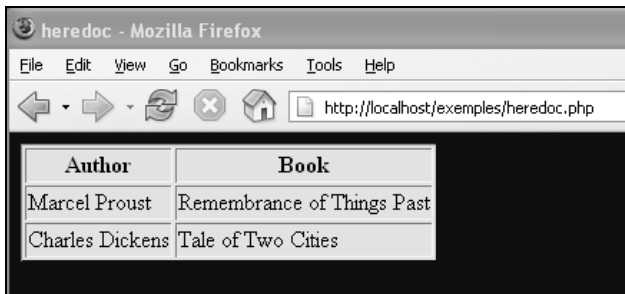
heredoc - Mozilla Firefox

File Edit View Go Bookmarks Tools Help

http://localhost/exemples/heredoc.php

| Author | Book |
|---|---|
| Marcel Proust | Remembrance of Things Past |
| Charles Dickens | Tale of Two Cities |